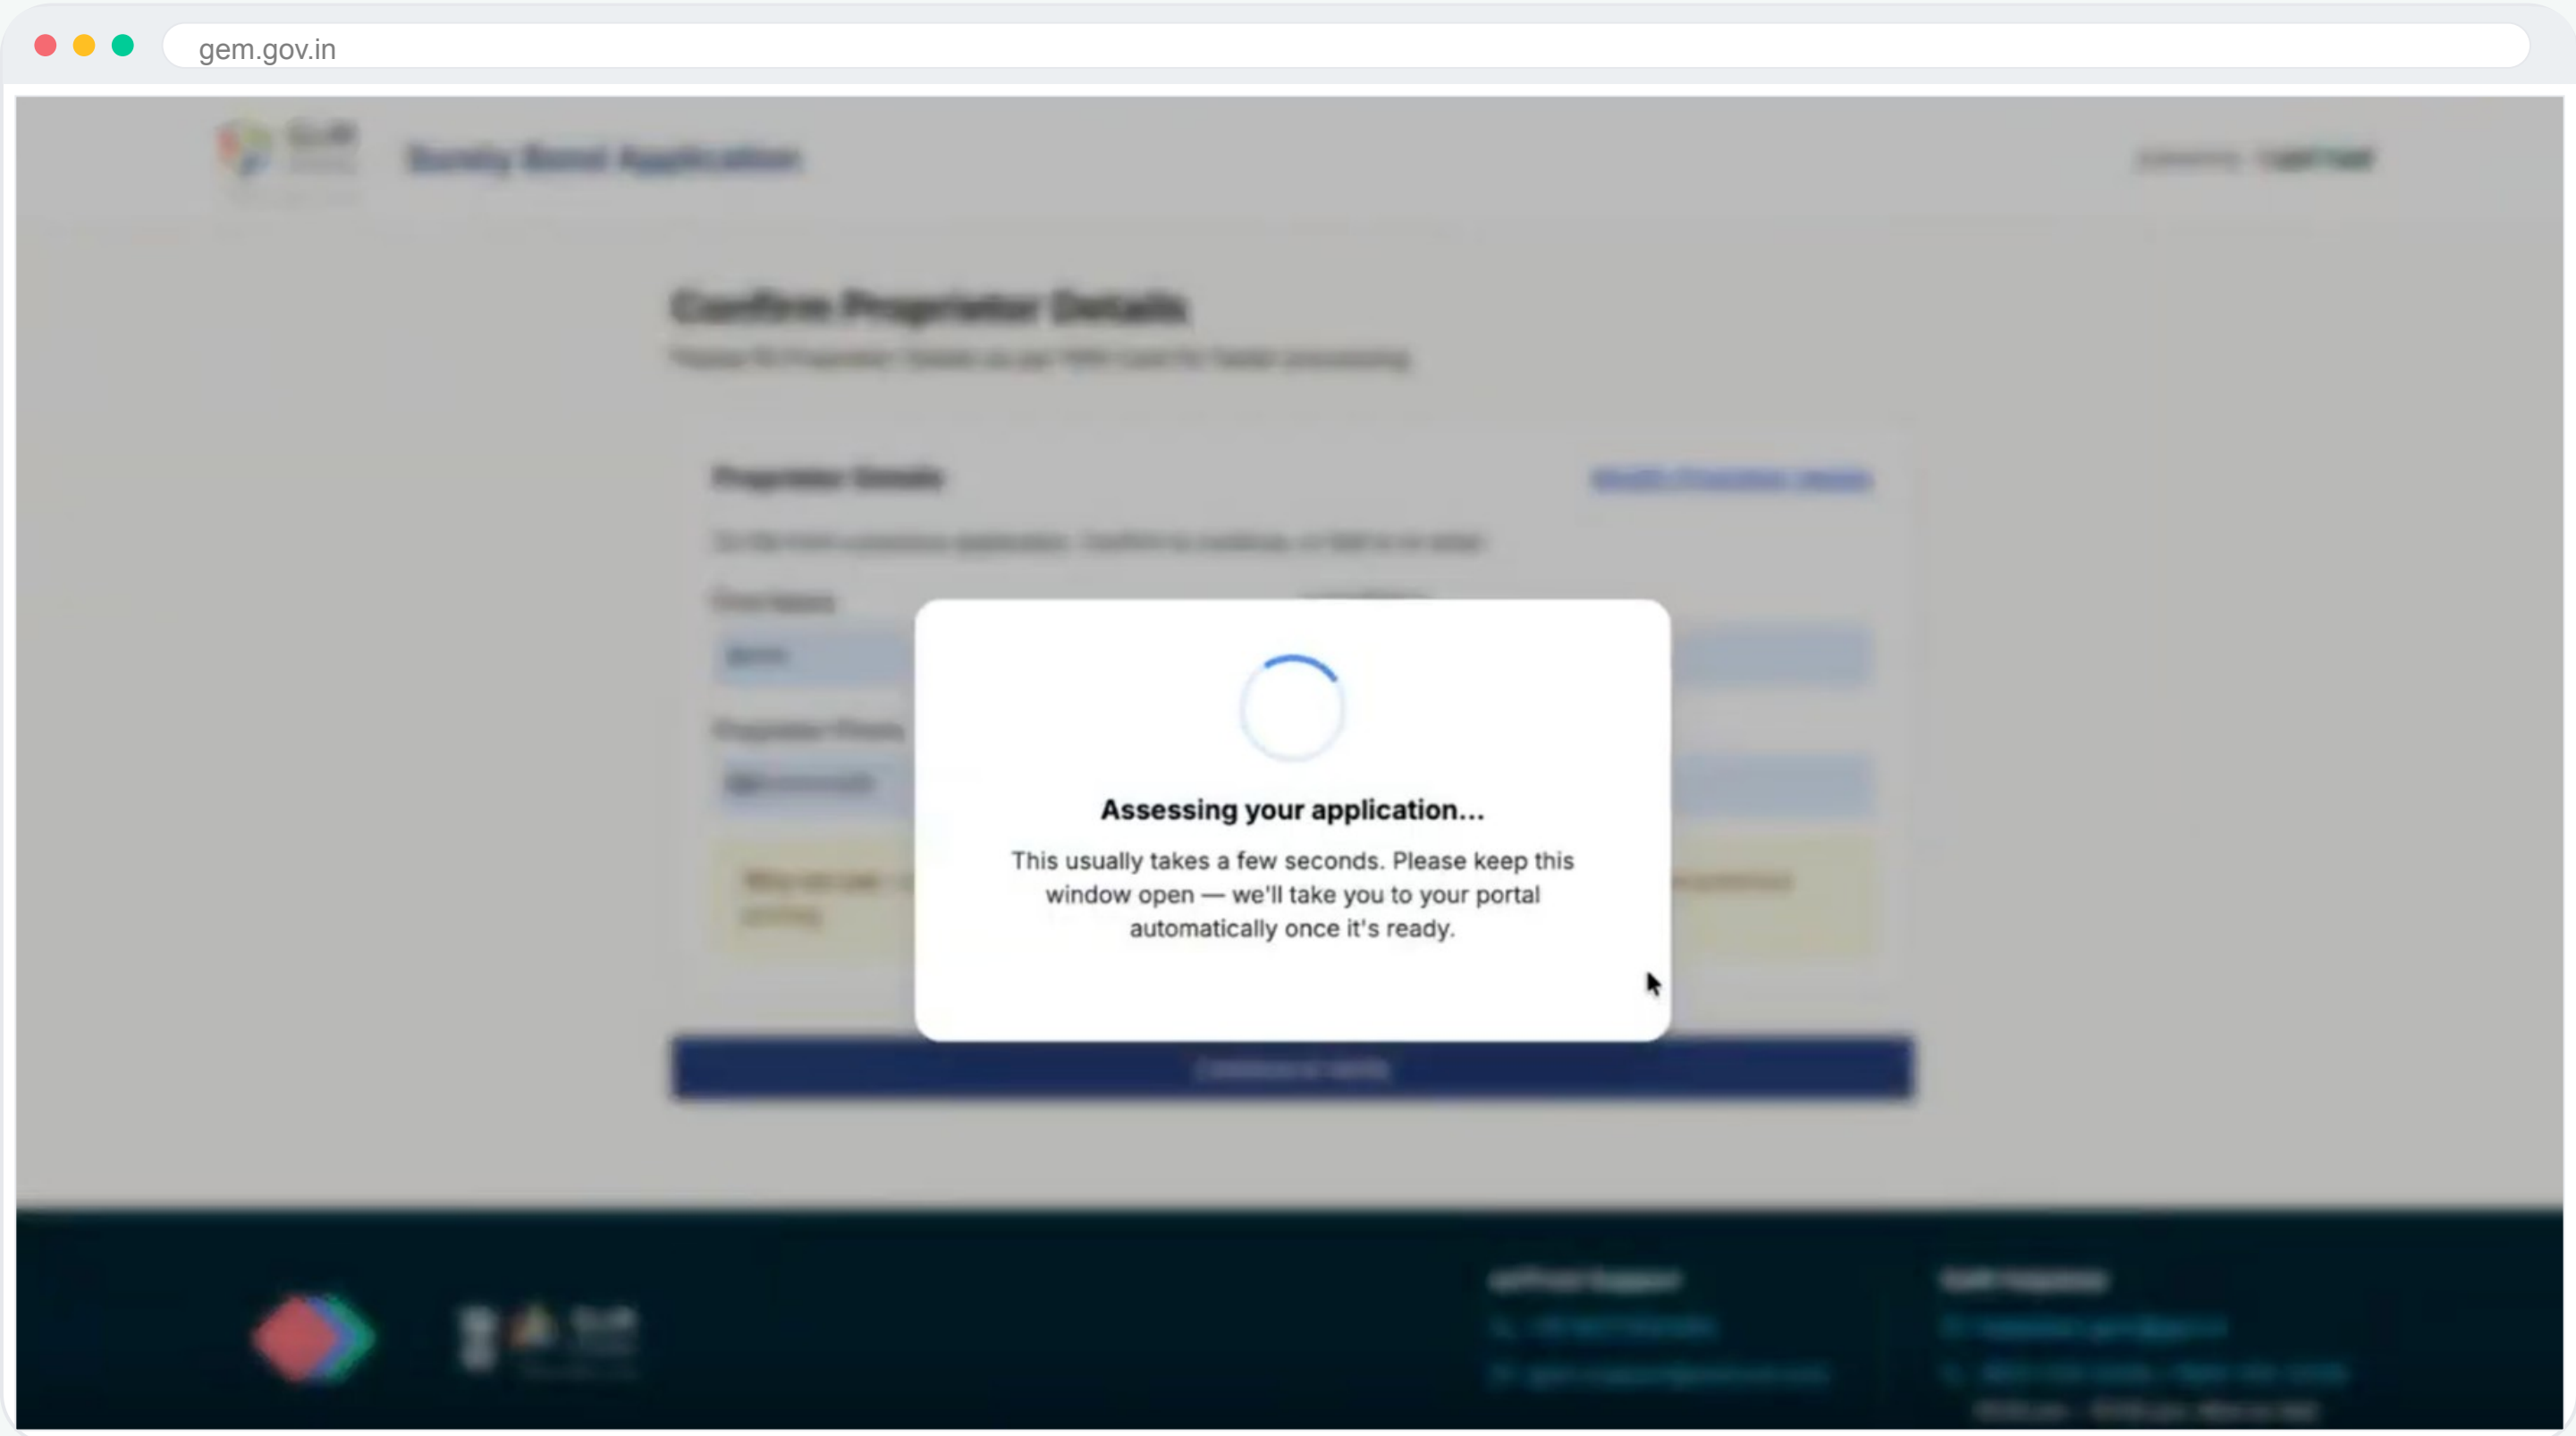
gem.gov.in

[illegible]

Confirm Proprietor Details

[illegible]

Proprietor Details

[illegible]

Assessing your application...

This usually takes a few seconds. Please keep this window open — we'll take you to your portal automatically once it's ready.

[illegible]